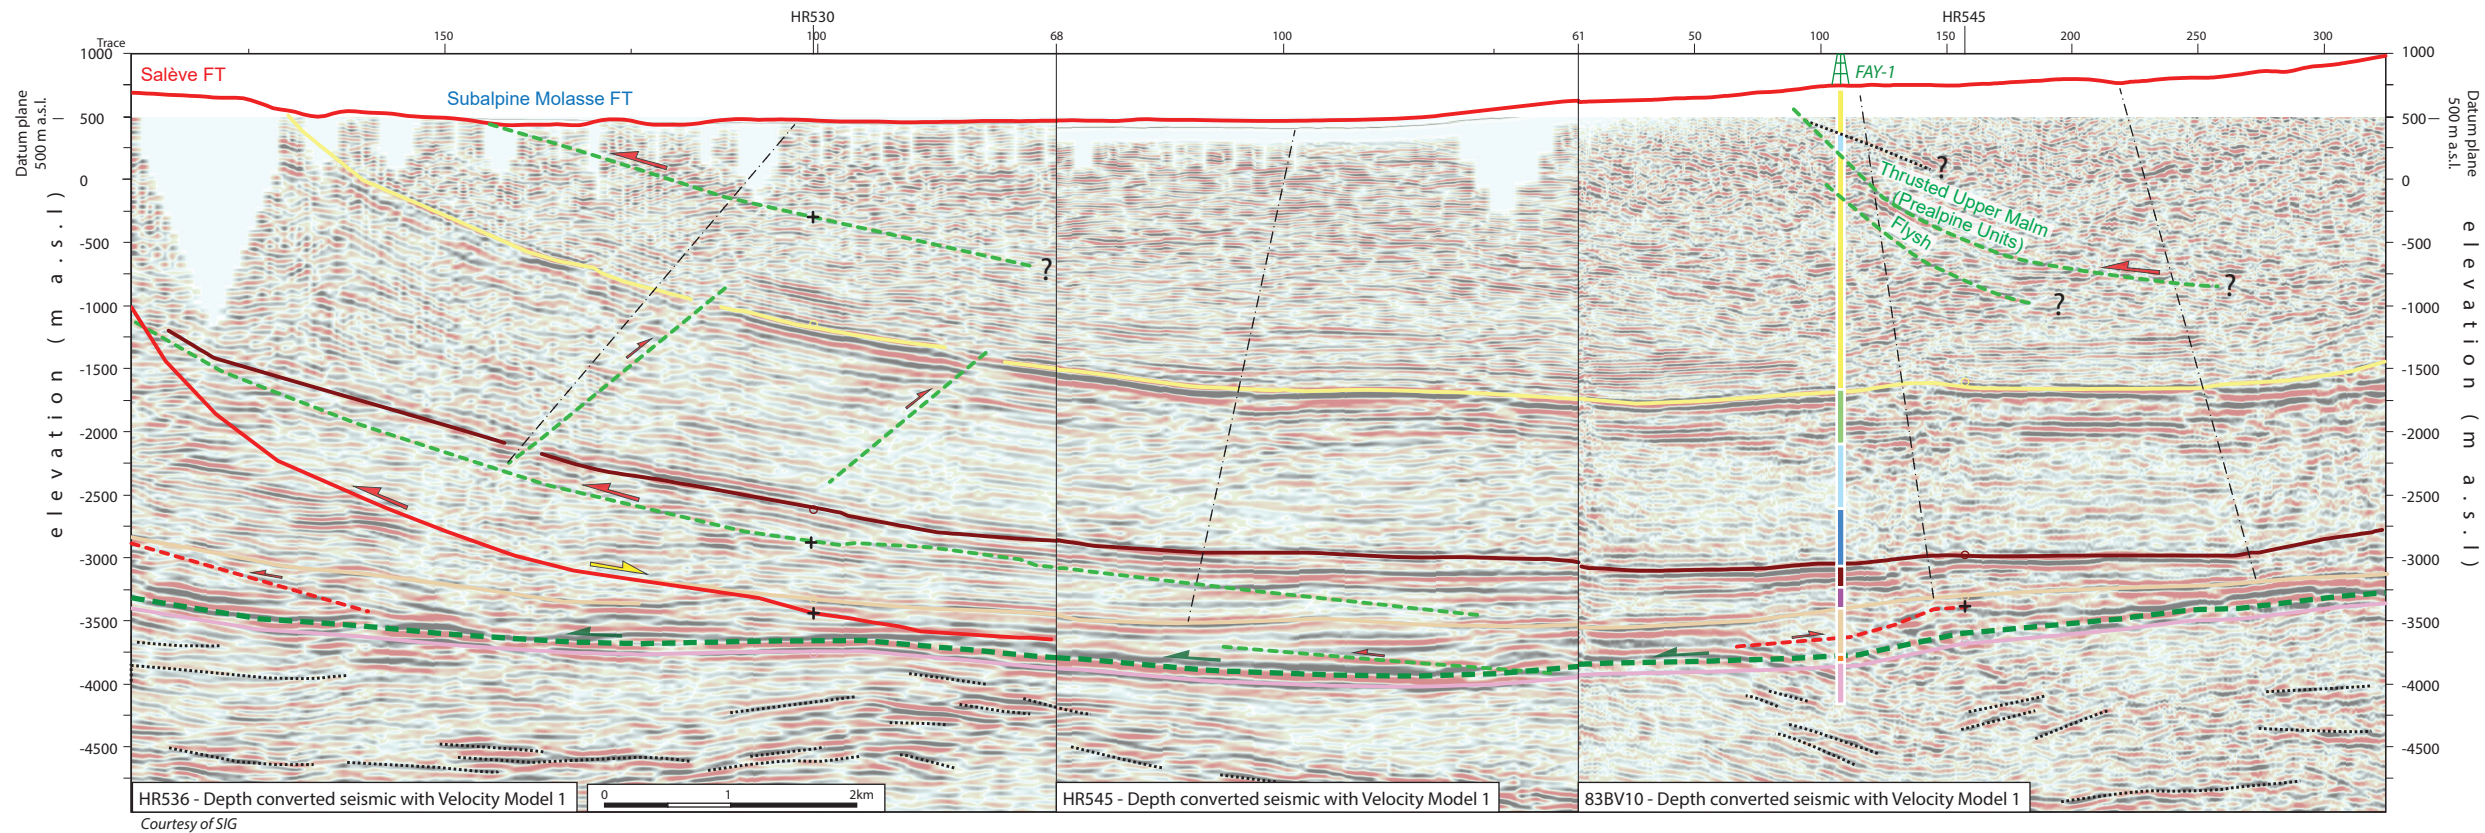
HR530

HR545

Trace

150

100

68

100

61

50

100

150

200

250

300

1000

500

0

-500

-1000

-1500

-2000

-2500

-3000

-3500

-4000

-4500

Datum plane 500 m a.s.l.

e l e v a t i o n ( m a . s . l )

Salève FT

Subalpine Molasse FT

FAY-1

?

?

?

?

Thrusted Upper Malm (Prealpine Units)

Flysh

HR536 - Depth converted seismic with Velocity Model 1

0 1 2km

HR545 - Depth converted seismic with Velocity Model 1

83BV10 - Depth converted seismic with Velocity Model 1

Courtesy of SIG